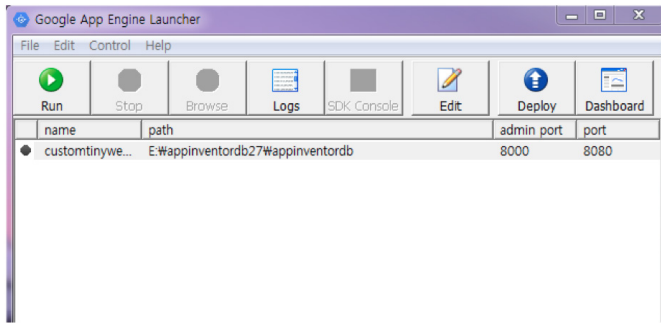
Google App Engine Launcher

File Edit Control Help

Run Stop Browse Logs SDK Console Edit Deploy Dashboard

| name | path | admin port | port |
|---|---|---|---|
| customtinywe... | E:₩appinventordb27₩appinventordb | 8000 | 8080 |